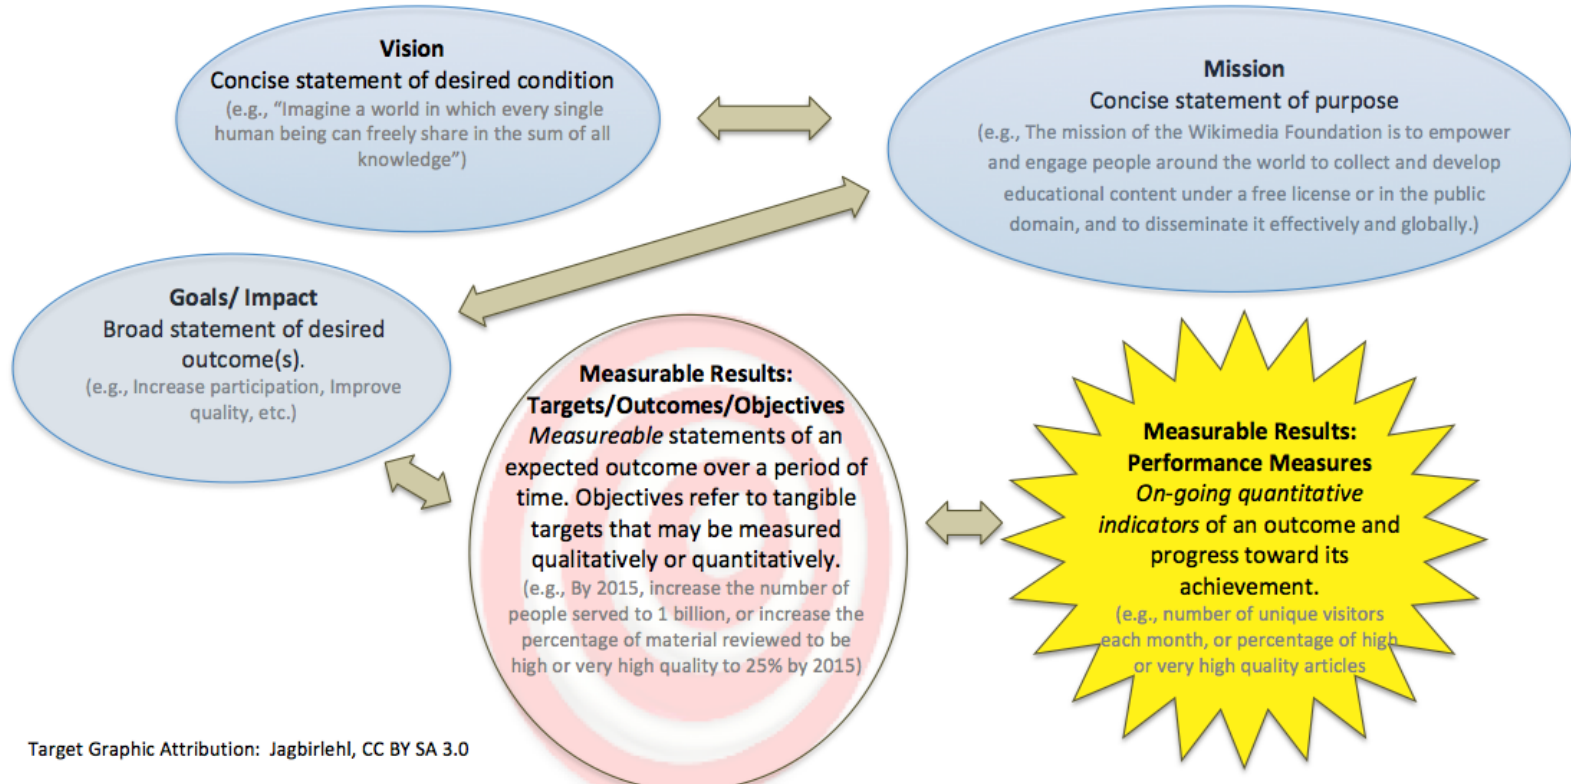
Vision
Concise statement of desired condition
(e.g., "Imagine a world in which every single human being can freely share in the sum of all knowledge")

Mission
Concise statement of purpose
(e.g., The mission of the Wikimedia Foundation is to empower and engage people around the world to collect and develop educational content under a free license or in the public domain, and to disseminate it effectively and globally.)

Goals/ Impact
Broad statement of desired outcome(s).
(e.g., Increase participation, Improve quality, etc.)

Measurable Results: Targets/Outcomes/Objectives
*Measureable* statements of an expected outcome over a period of time. Objectives refer to tangible targets that may be measured qualitatively or quantitatively.
(e.g., By 2015, increase the number of people served to 1 billion, or increase the percentage of material reviewed to be high or very high quality to 25% by 2015)

Measurable Results: Performance Measures
*On-going quantitative indicators* of an outcome and progress toward its achievement.
(e.g., number of unique visitors each month, or percentage of high or very high quality articles

Target Graphic Attribution: Jagbirlehl, CC BY SA 3.0